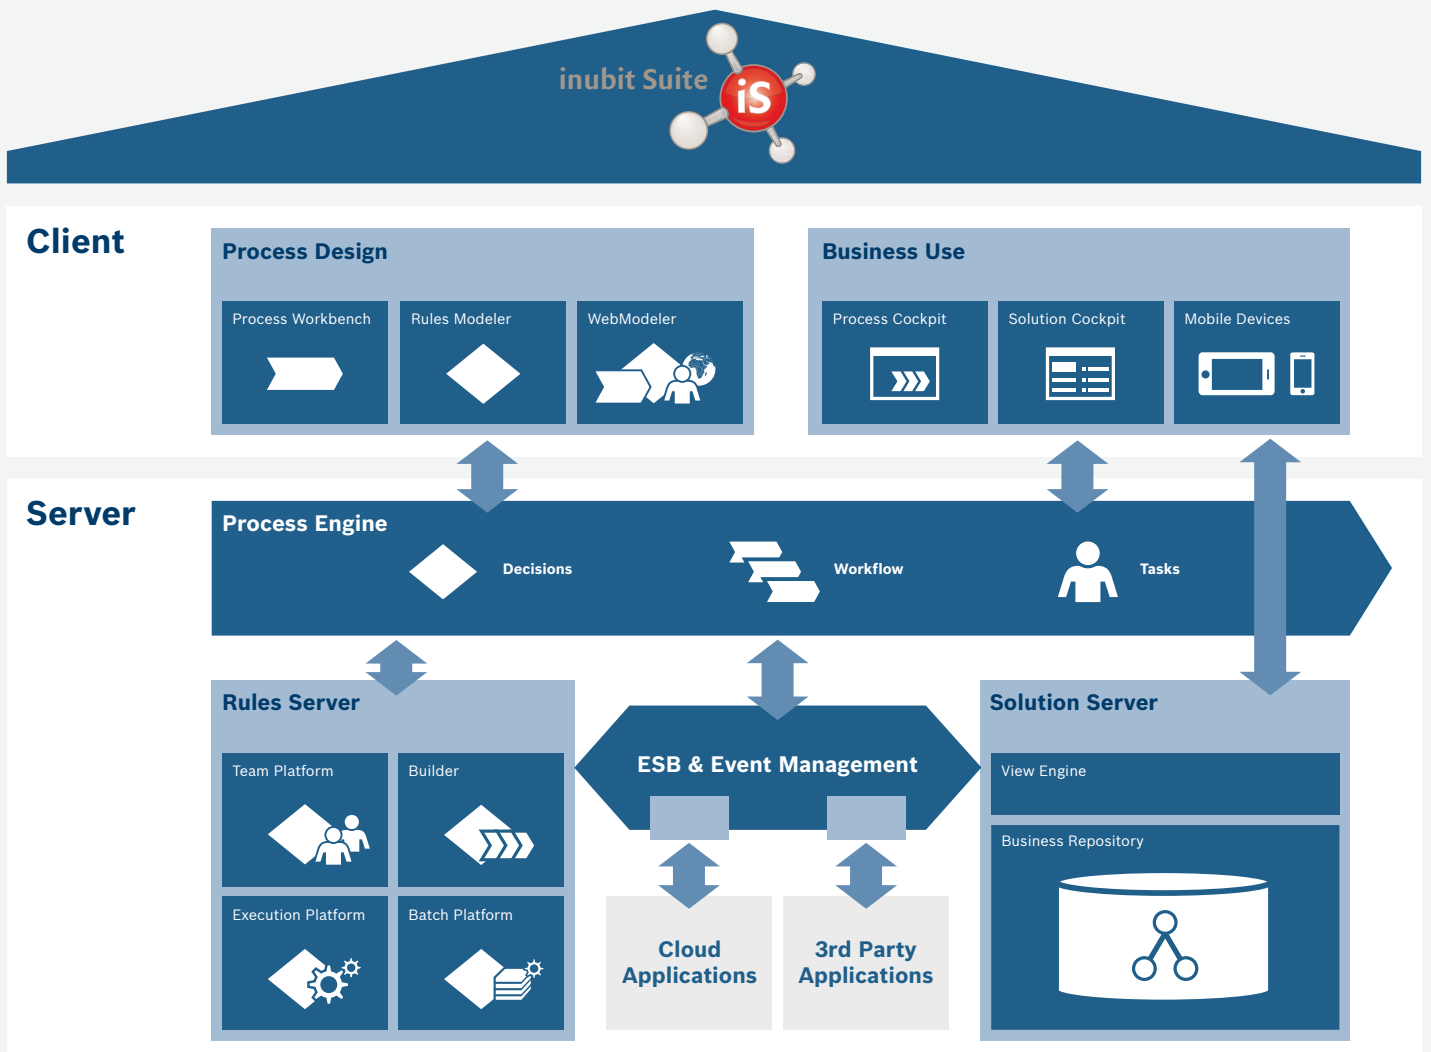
inubit Suite iS

Client

Process Design

Process Workbench

Rules Modeler

WebModeler

Business Use

Process Cockpit

Solution Cockpit

Mobile Devices

Server

Process Engine

Decisions

Workflow

Tasks

Rules Server

Team Platform

Builder

Execution Platform

Batch Platform

ESB & Event Management

Cloud Applications

3rd Party Applications

Solution Server

View Engine

Business Repository